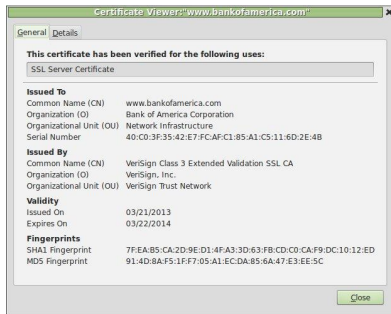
Certificate Viewer:"www.bankofamerica.com"

General Details

This certificate has been verified for the following uses:

SSL Server Certificate

Issued To

| | |
|---|---|
| Common Name (CN) | www.bankofamerica.com |
| Organization (O) | Bank of America Corporation |
| Organizational Unit (OU) | Network Infrastructure |
| Serial Number | 40:C0:3F:35:42:E7:FC:AF:C1:85:A1:C5:11:6D:2E:4B |

Issued By

| | |
|---|---|
| Common Name (CN) | VeriSign Class 3 Extended Validation SSL CA |
| Organization (O) | VeriSign, Inc. |
| Organizational Unit (OU) | VeriSign Trust Network |

Validity

| | |
|---|---|
| Issued On | 03/21/2013 |
| Expires On | 03/22/2014 |

Fingerprints

| | |
|---|---|
| SHA1 Fingerprint | 7F:EA:B5:CA:2D:9E:D1:4F:A3:3D:63:FB:CD:C0:CA:F9:DC:10:12:ED |
| MD5 Fingerprint | 91:4D:8A:F5:1F:F7:05:A1:EC:DA:85:6A:47:E3:EE:5C |

Close